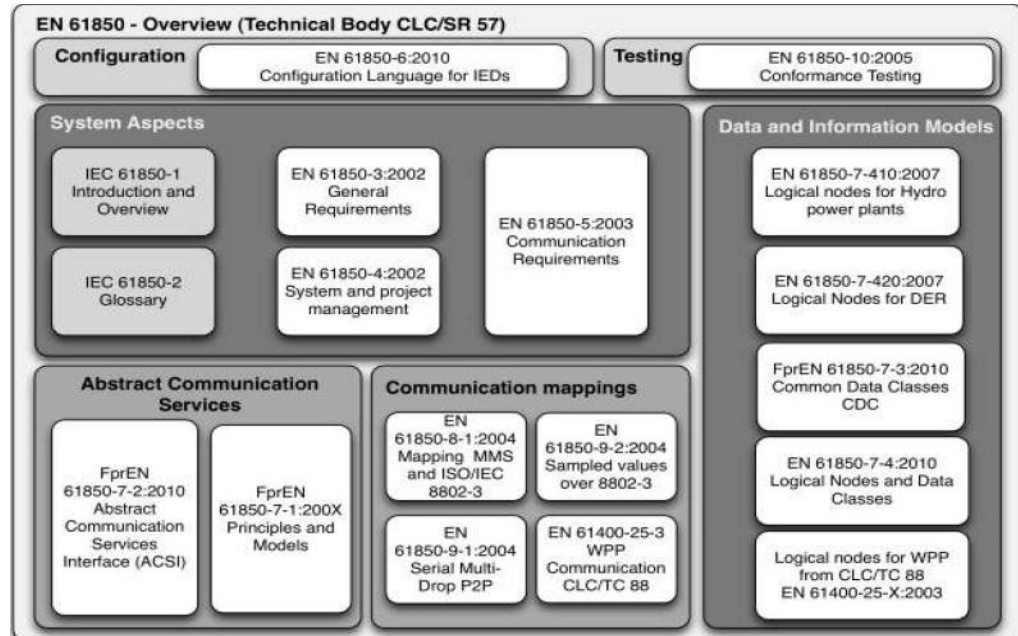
EN 61850 - Overview (Technical Body CLC/SR 57)

Configuration

EN 61850-6:2010 Configuration Language for IEDs

Testing

EN 61850-10:2005 Conformance Testing

System Aspects

IEC 61850-1 Introduction and Overview

IEC 61850-2 Glossary

EN 61850-3:2002 General Requirements

EN 61850-4:2002 System and project management

EN 61850-5:2003 Communication Requirements

Data and Information Models

EN 61850-7-410:2007 Logical nodes for Hydro power plants

EN 61850-7-420:2007 Logical Nodes for DER

FprEN 61850-7-3:2010 Common Data Classes CDC

EN 61850-7-4:2010 Logical Nodes and Data Classes

Logical nodes for WPP from CLC/TC 88 EN 61400-25-X:2003

Abstract Communication Services

FprEN 61850-7-2:2010 Abstract Communication Services Interface (ACSI)

FprEN 61850-7-1:200X Principles and Models

Communication mappings

EN 61850-8-1:2004 Mapping MMS and ISO/IEC 8802-3

EN 61850-9-2:2004 Sampled values over 8802-3

EN 61850-9-1:2004 Serial Multi-Drop P2P

EN 61400-25-3 WPP Communication CLC/TC 88